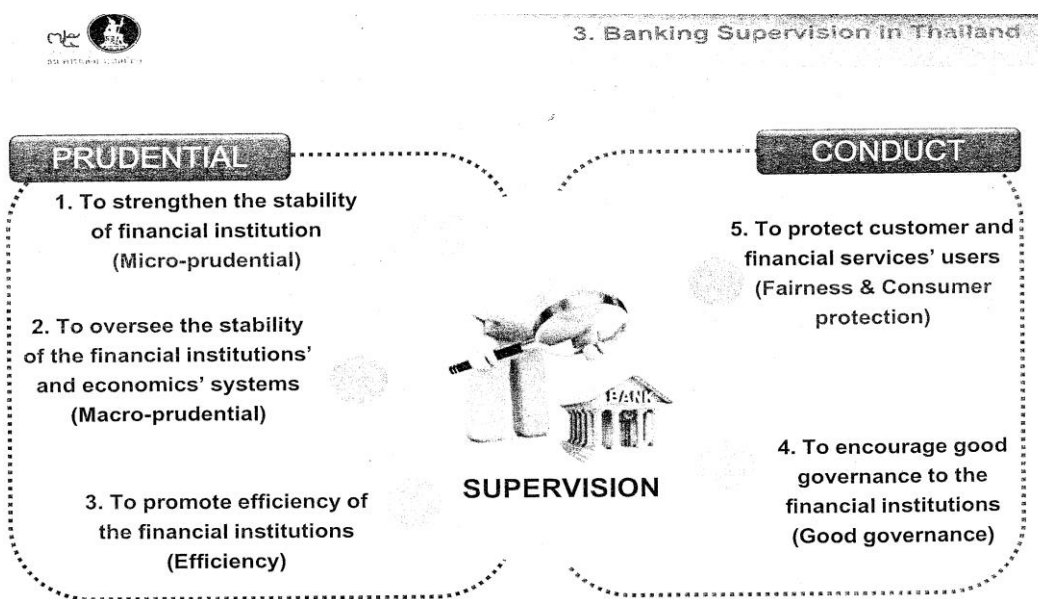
3. Banking Supervision in Thailand

PRUDENTIAL

1. To strengthen the stability of financial institution (Micro-prudential)

2. To oversee the stability of the financial institutions' and economics' systems (Macro-prudential)

3. To promote efficiency of the financial institutions (Efficiency)

SUPERVISION

BANK

CONDUCT

5. To protect customer and financial services' users (Fairness & Consumer protection)

4. To encourage good governance to the financial institutions (Good governance)